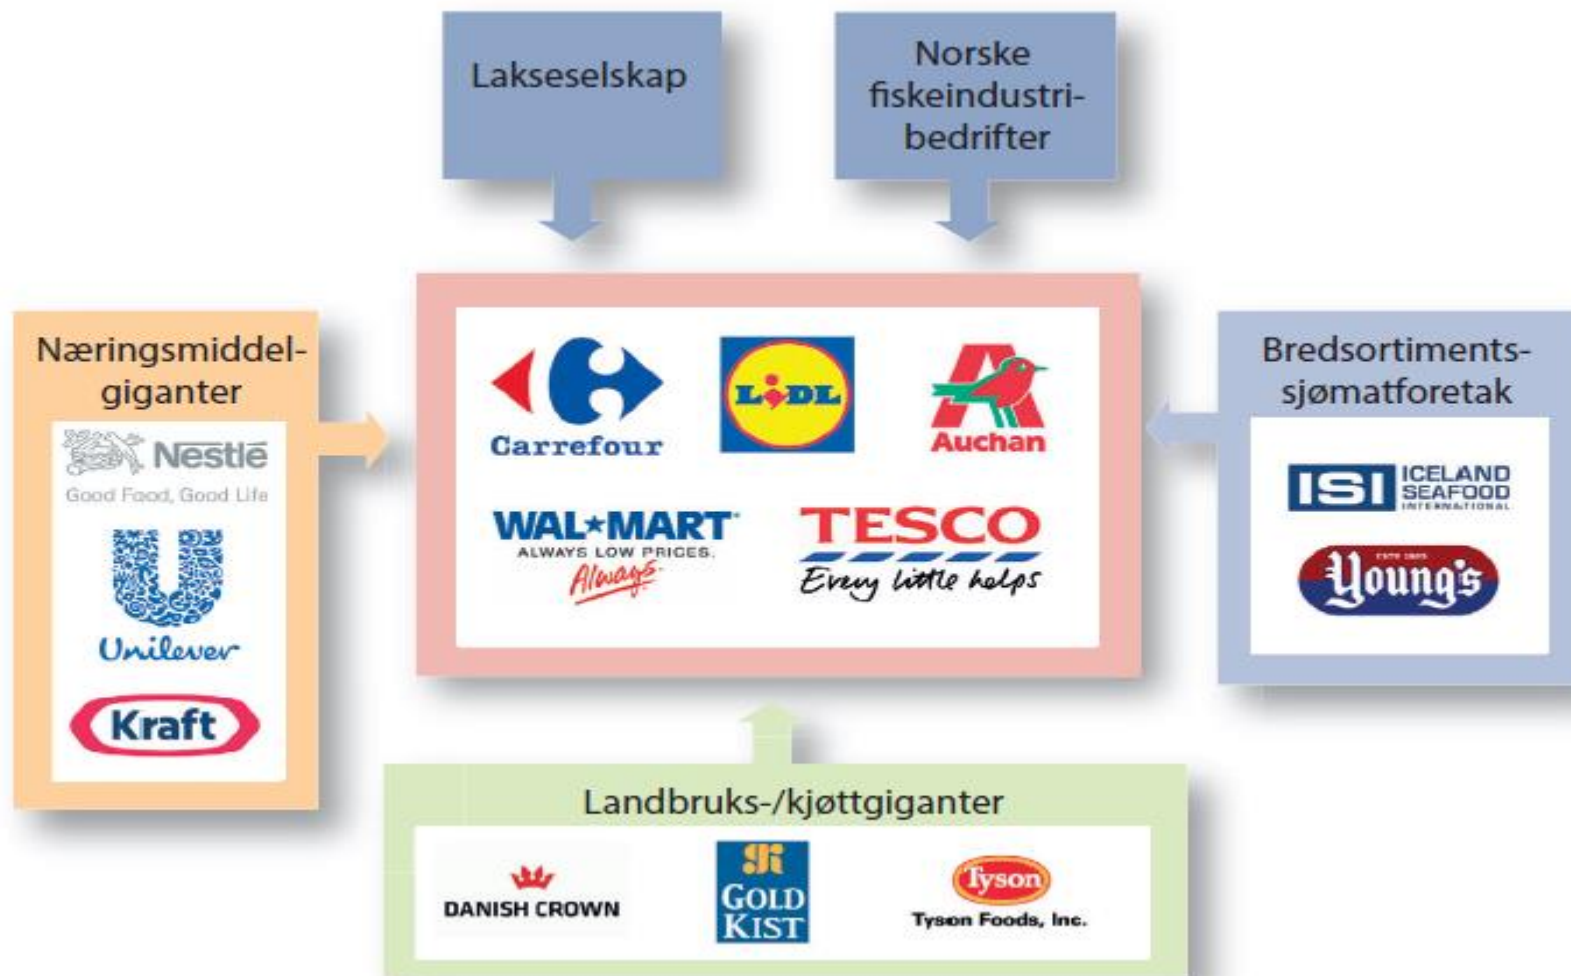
Lakseselskap

Norske fiskeindustribedrifter

Næringsmiddelgiganter

Nestlé
Good Food, Good Life

Unilever

Kraft

Carrefour

LIDL

Auchan

WAL★MART
ALWAYS LOW PRICES.
Always

TESCO
Every little helps

Bredsortimentssjømatforetak

ISI ICELAND SEAFOOD INTERNATIONAL

Young's

Landbruks-/kjøttgiganter

DANISH CROWN

GOLD KIST

Tyson
Tyson Foods, Inc.